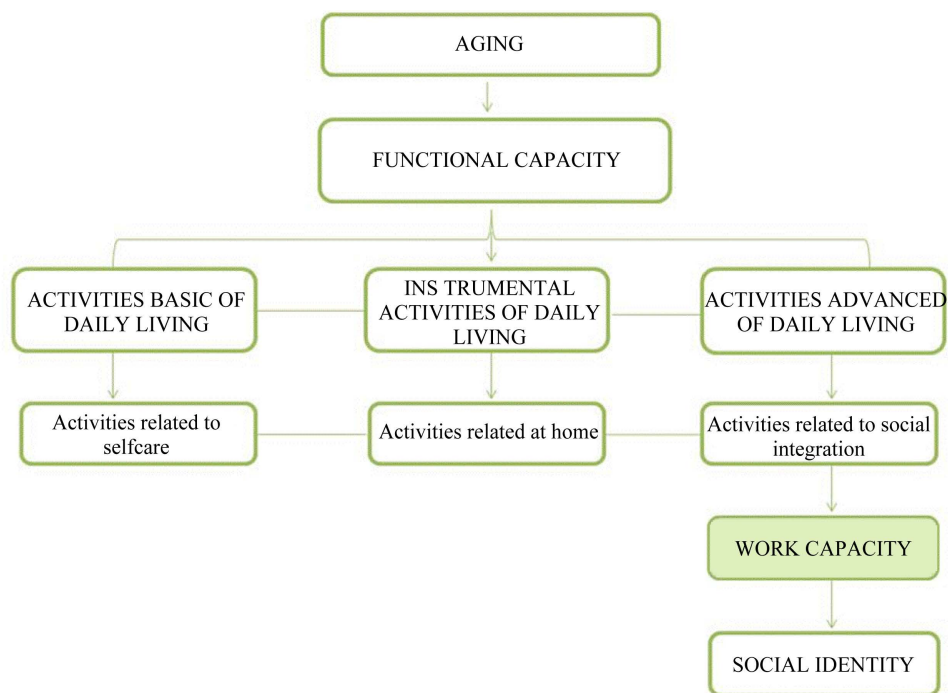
AGING

FUNCTIONAL CAPACITY

ACTIVITIES BASIC OF DAILY LIVING

INS TRUMENTAL ACTIVITIES OF DAILY LIVING

ACTIVITIES ADVANCED OF DAILY LIVING

Activities related to selfcare

Activities related at home

Activities related to social integration

WORK CAPACITY

SOCIAL IDENTITY